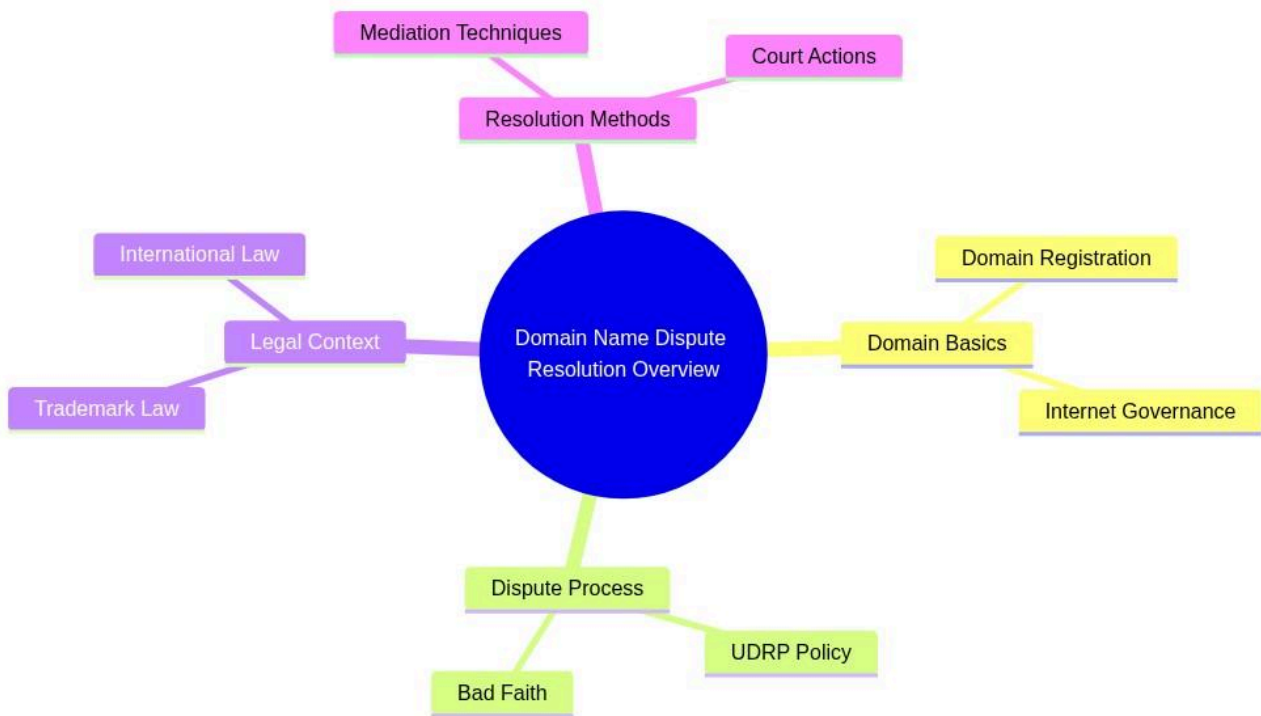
Mediation Techniques

Court Actions

Resolution Methods

International Law

Legal Context

Trademark Law

Domain Name Dispute Resolution Overview

Domain Registration

Domain Basics

Internet Governance

Dispute Process

UDRP Policy

Bad Faith